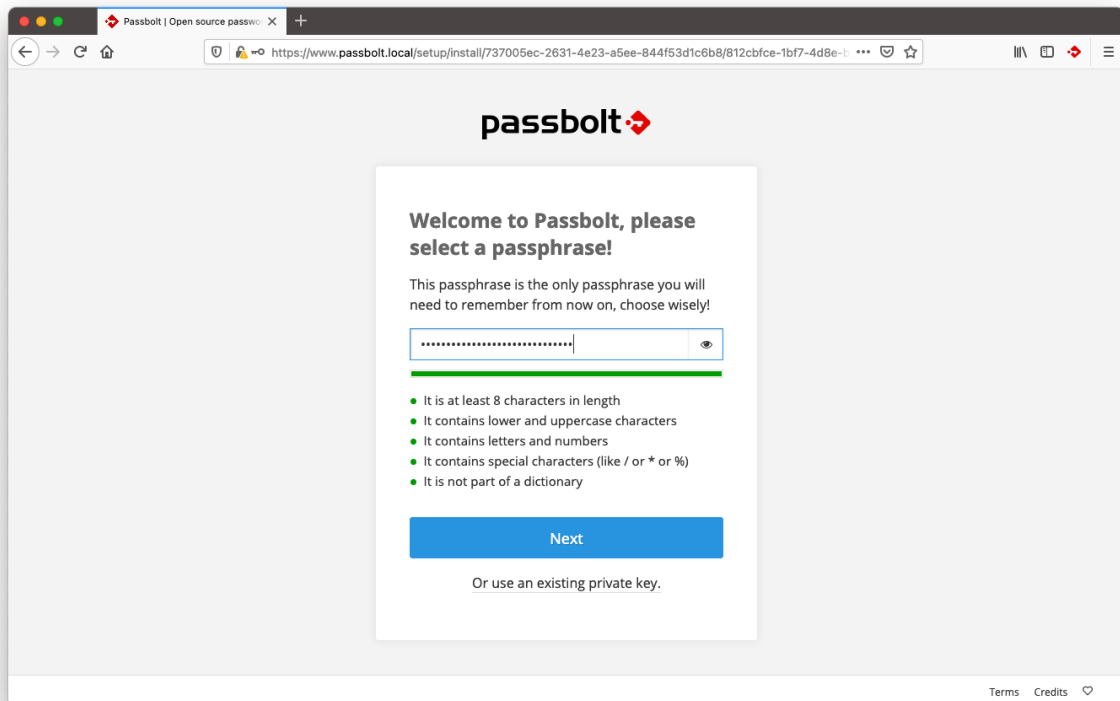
Passbolt | Open source passwo

https://www.passbolt.local/setup/install/737005ec-2631-4e23-a5ee-844f53d1c6b8/812cbfce-1bf7-4d8e-b

passbolt

Welcome to Passbolt, please select a passphrase!

This passphrase is the only passphrase you will need to remember from now on, choose wisely!

••••••••••••••••••••••••••••••

- It is at least 8 characters in length
- It contains lower and uppercase characters
- It contains letters and numbers
- It contains special characters (like / or * or %)
- It is not part of a dictionary

Next

Or use an existing private key.

Terms Credits